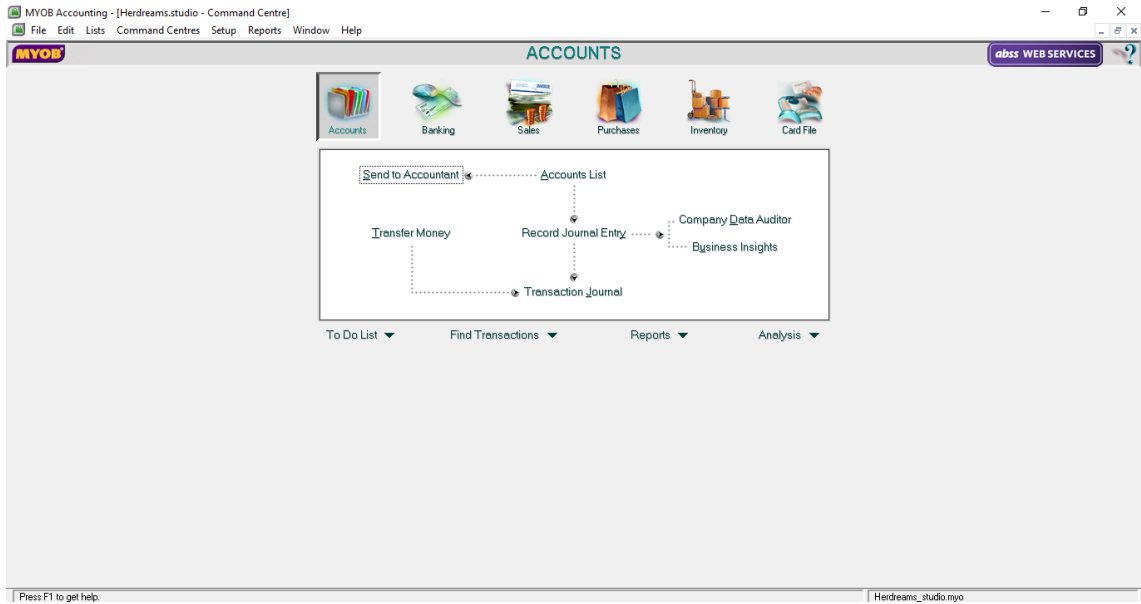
MYOB Accounting - [Herdreams.studio - Command Centre]

File Edit Lists Command Centres Setup Reports Window Help

MYOB

ACCOUNTS

abss WEB SERVICES

Accounts

Banking

Sales

Purchases

Inventory

Card File

Send to Accountant

Accounts List

Company Data Auditor

Transfer Money

Record Journal Entry

Business Insights

Transaction Journal

To Do List

Find Transactions

Reports

Analysis

Press F1 to get help.

Herdreams_studio.myo